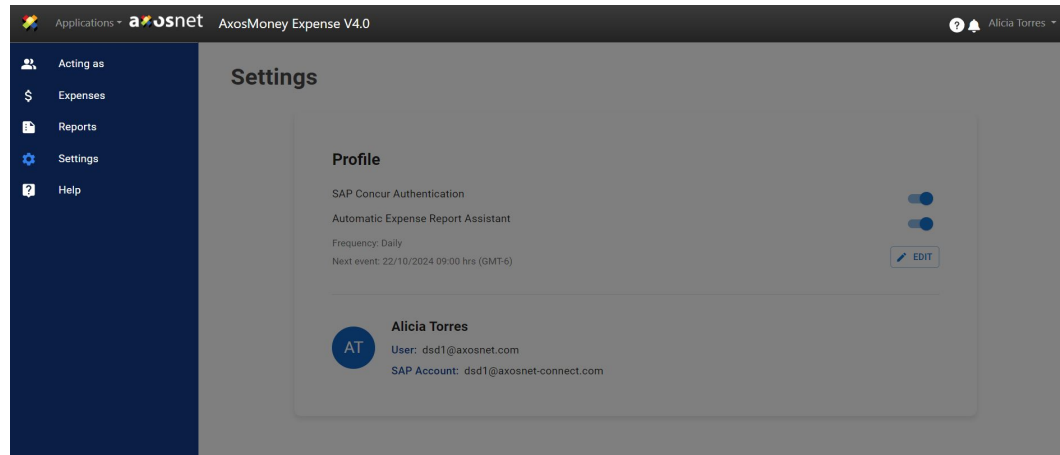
Applications axosnet AxosMoney Expense V4.0

Alicia Torres

Acting as
Expenses
Reports
Settings
Help

Settings

Profile

SAP Concur Authentication

Automatic Expense Report Assistant

Frequency: Daily

Next event: 22/10/2024 09:00 hrs (GMT-6)

EDIT

AT

Alicia Torres

User: dsd1@axosnet.com

SAP Account: dsd1@axosnet-connect.com